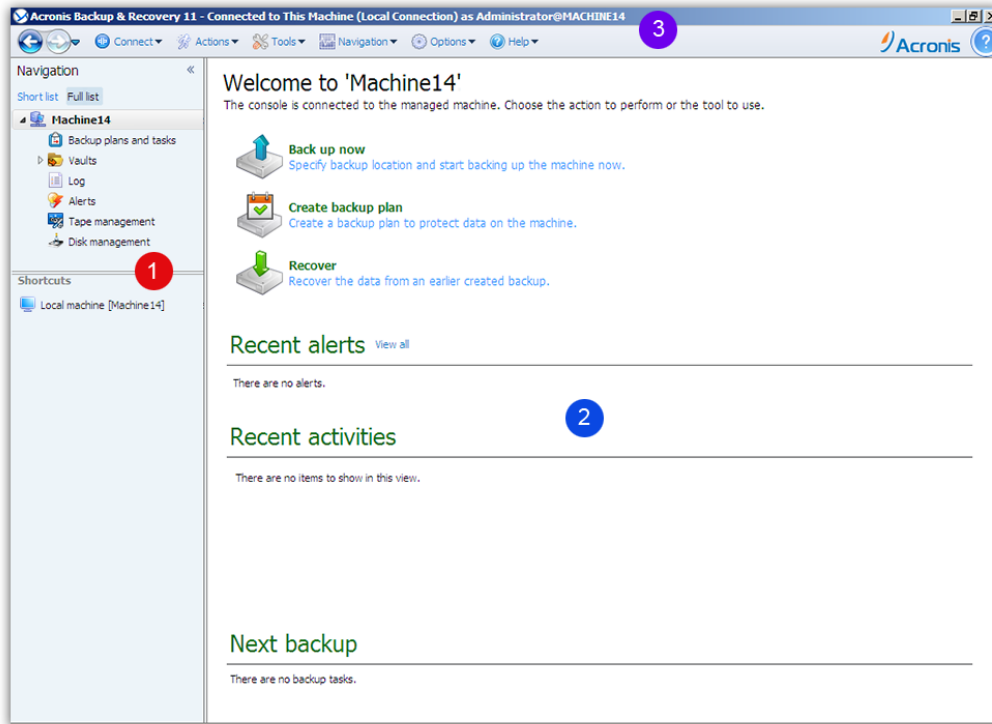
Acronis Backup & Recovery 11 - Connected to This Machine (Local Connection) as Administrator@MACHINE14

3

Connect ▾ Actions ▾ Tools ▾ Navigation ▾ Options ▾ Help ▾

Acronis

Navigation «

Short list Full list

Machine14
Backup plans and tasks
Vaults
Log
Alerts
Tape management
Disk management

1

Shortcuts

Local machine [Machine14]

Welcome to 'Machine14'

The console is connected to the managed machine. Choose the action to perform or the tool to use.

Back up now
Specify backup location and start backing up the machine now.

Create backup plan
Create a backup plan to protect data on the machine.

Recover
Recover the data from an earlier created backup.

Recent alerts View all

There are no alerts.

2

Recent activities

There are no items to show in this view.

Next backup

There are no backup tasks.